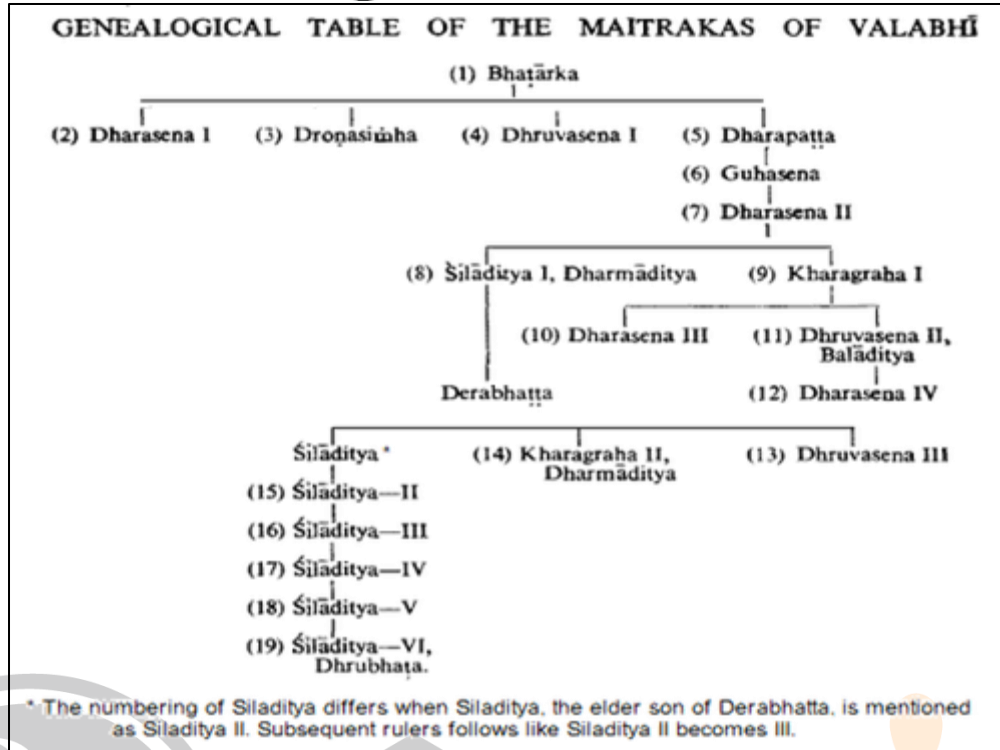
GENEALOGICAL TABLE OF THE MAITRAKAS OF VALABHĪ

(1) Bhaṭārka

(2) Dharasena I

(3) Droṇasiṁha

(4) Dhruvasena I

(5) Dharapaṭṭa

(6) Guhasena

(7) Dharasena II

(8) Śīlāditya I, Dharmāditya

(9) Kharagraha I

(10) Dharasena III

(11) Dhruvasena II, Balāditya

Derabhaṭṭa

(12) Dharasena IV

Śīlāditya *

(14) Kharagraha II, Dharmāditya

(13) Dhruvasena III

(15) Śīlāditya—II

(16) Śīlāditya—III

(17) Śīlāditya—IV

(18) Śīlāditya—V

(19) Śīlāditya—VI, Dhrubhaṭa.

* The numbering of Siladitya differs when Siladitya, the elder son of Derabhatta, is mentioned as Siladitya II. Subsequent rulers follows like Siladitya II becomes III.